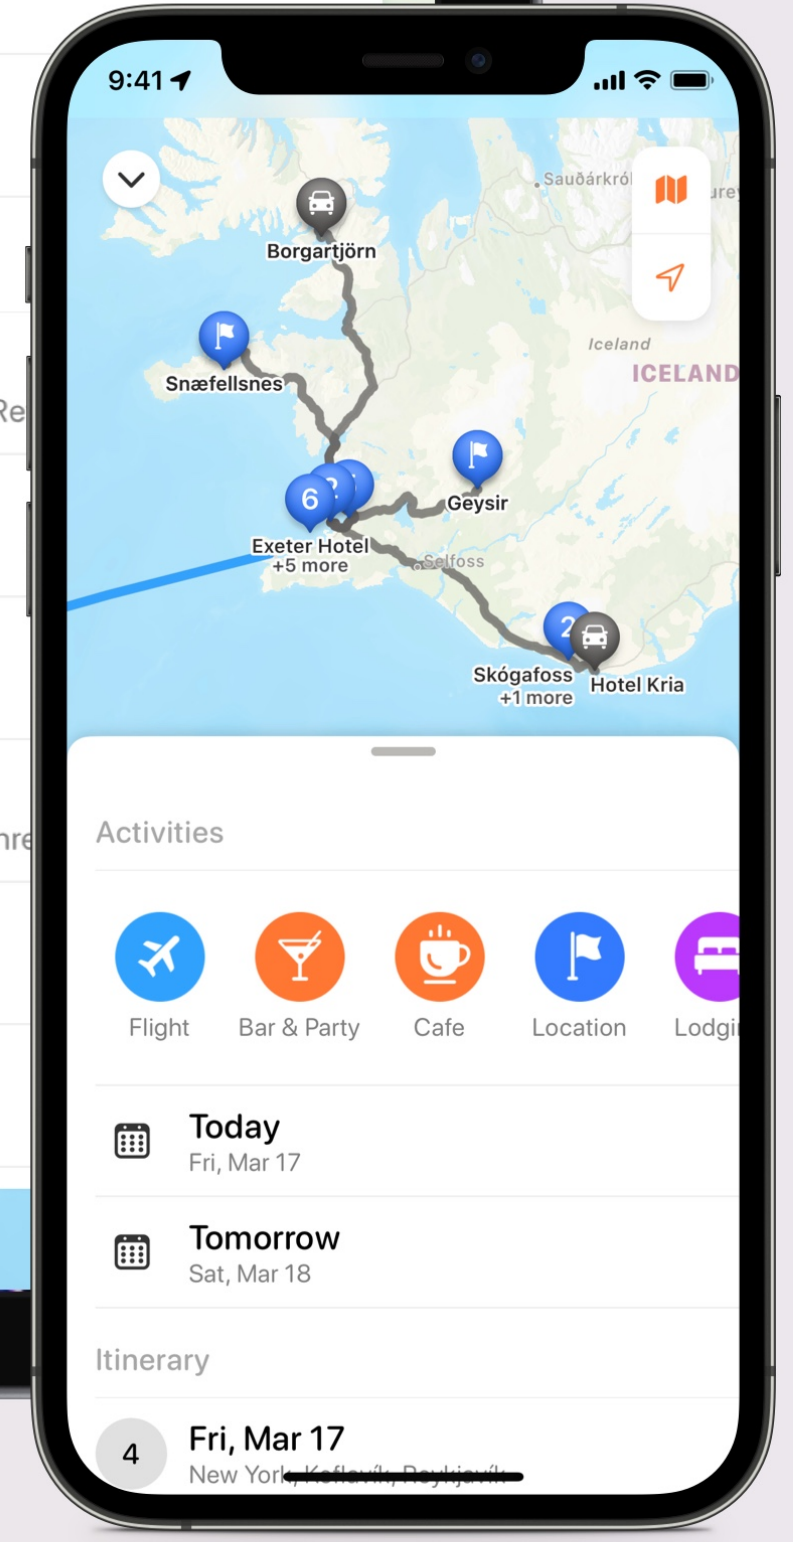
9:41

Sauðárkrók

Borgartjörn

Iceland

ICELAND

Snæfellsnes

Geysir

6

Exeter Hotel
+5 more

Selfoss

2

Skógafoss
+1 more

Hotel Kria

Activities

Flight

Bar & Party

Cafe

Location

Lodgi

Today
Fri, Mar 17

Tomorrow
Sat, Mar 18

Itinerary

4

Fri, Mar 17
New York, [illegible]